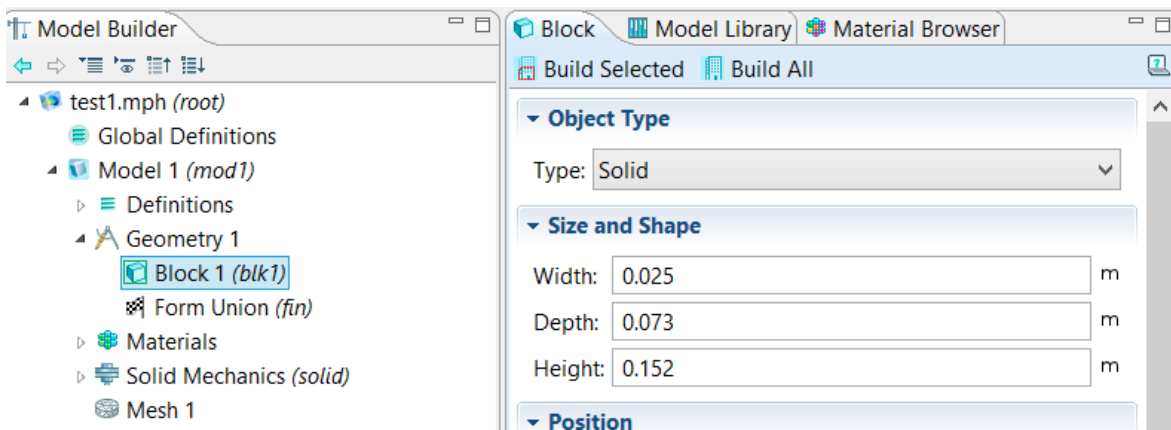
Model Builder

test1.mph *(root)*
Global Definitions
Model 1 *(mod1)*
Definitions
Geometry 1
Block 1 *(blk1)*
Form Union *(fin)*
Materials
Solid Mechanics *(solid)*
Mesh 1

Block | Model Library | Material Browser

Build Selected | Build All

Object Type
Type: Solid

Size and Shape
Width: 0.025 m
Depth: 0.073 m
Height: 0.152 m

Position